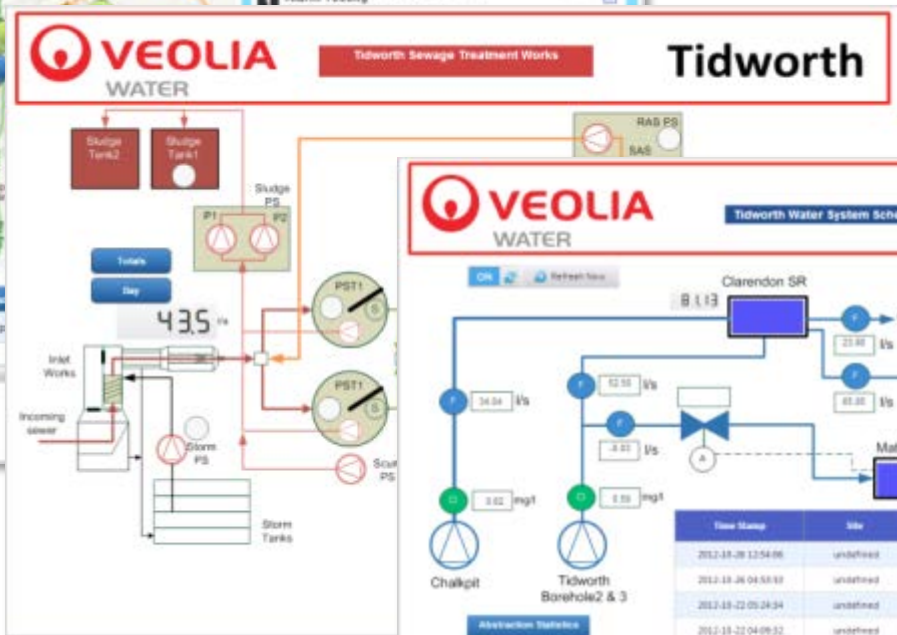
VEOLIA WATER

Tidworth Sewage Treatment Works

Tidworth

Sludge Tank2

Sludge Tank1

RAS PS

SAS

Sludge PS

P1

P2

Totals

Day

43.5 l/s

PST1

PST1

Inlet Works

Incoming sewer

Storm PS

Scum PS

Storm Tanks

VEOLIA WATER

Tidworth Water System Sch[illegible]

ON

Refresh Now

Clarendon SR

8.113

F

23.46 l/s

F

65.80 l/s

F

34.04 l/s

F

52.50 l/s

F

-8.03 l/s

A

Ma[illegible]

0.62 mg/l

0.59 mg/l

Chalkpit

Tidworth Borehole2 & 3

| Time Stamp | Site |
|---|---|
| 2012-10-26 12:54:06 | undefined |
| 2012-10-26 04:53:53 | undefined |
| 2012-10-22 05:24:34 | undefined |
| 2012-10-22 04:09:52 | undefined |

Abstraction Statistics